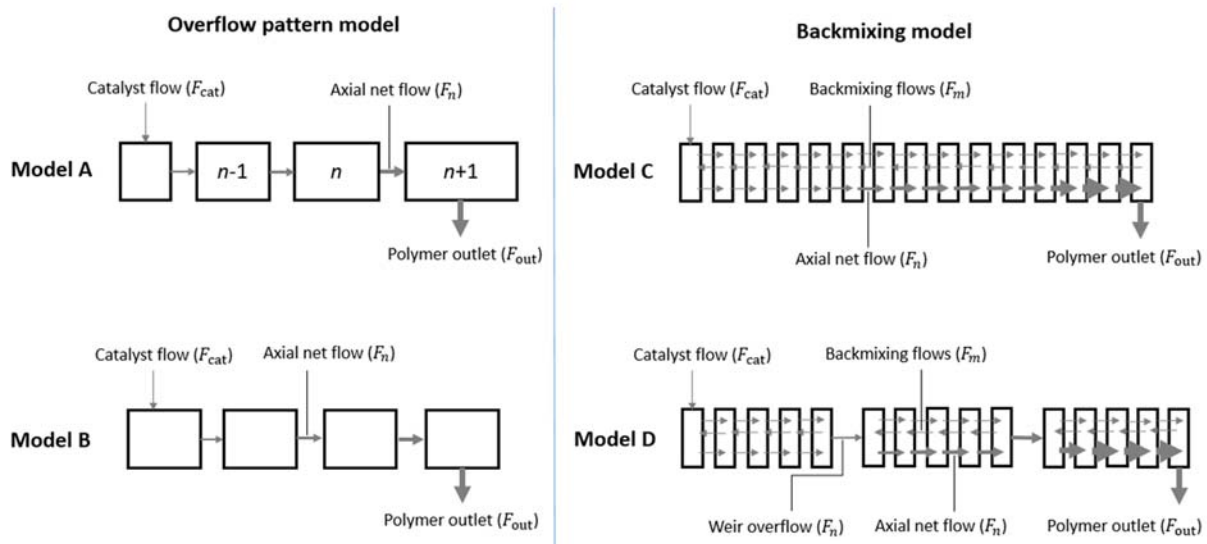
Overflow pattern model

Catalyst flow ($F_{\text{cat}}$)

Axial net flow ($F_n$)

Model A

$n$-1

$n$

$n$+1

Polymer outlet ($F_{\text{out}}$)

Catalyst flow ($F_{\text{cat}}$)

Axial net flow ($F_n$)

Model B

Polymer outlet ($F_{\text{out}}$)

Backmixing model

Catalyst flow ($F_{\text{cat}}$)

Backmixing flows ($F_m$)

Model C

Axial net flow ($F_n$)

Polymer outlet ($F_{\text{out}}$)

Catalyst flow ($F_{\text{cat}}$)

Backmixing flows ($F_m$)

Model D

Weir overflow ($F_n$)

Axial net flow ($F_n$)

Polymer outlet ($F_{\text{out}}$)